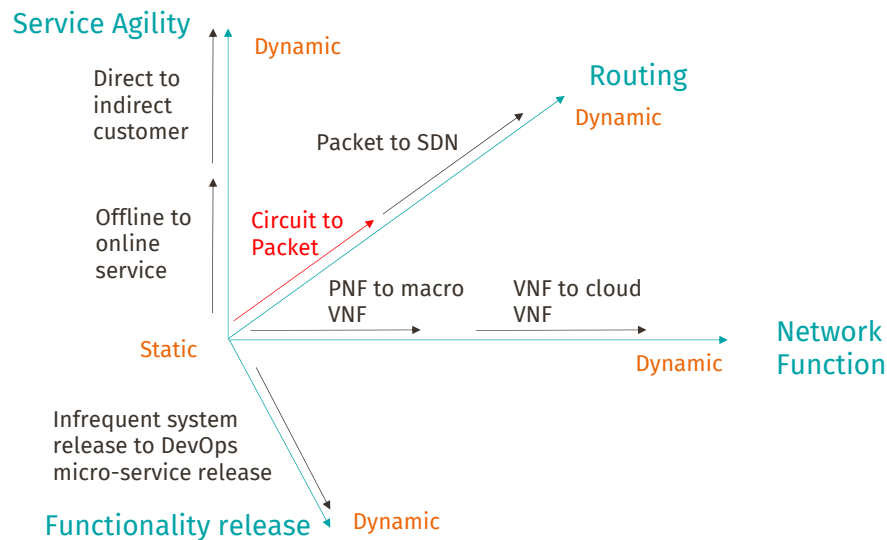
Service Agility

Dynamic

Direct to indirect customer

Routing

Dynamic

Packet to SDN

Offline to online service

Circuit to Packet

PNF to macro VNF

VNF to cloud VNF

Static

Network Function

Dynamic

Infrequent system release to DevOps micro-service release

Functionality release

Dynamic